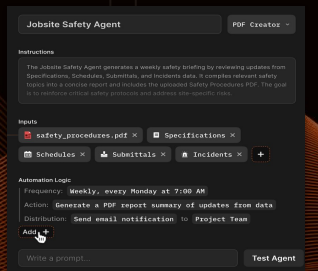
Jobsite Safety Agent

PDF Creator

Instructions

The Jobsite Safety Agent generates a weekly safety briefing by reviewing updates from Specifications, Schedules, Submittals, and Incidents data. It compiles relevant safety topics into a concise report and includes the uploaded Safety Procedures PDF. The goal is to reinforce critical safety protocols and address site-specific risks.

Inputs

safety_procedures.pdf ×
Specifications ×
Schedules ×
Submittals ×
Incidents ×
+

Automation Logic

Frequency: Weekly, every Monday at 7:00 AM

Action: Generate a PDF report summary of updates from data

Distribution: Send email notification to Project Team

Add +

Write a prompt...

Test Agent